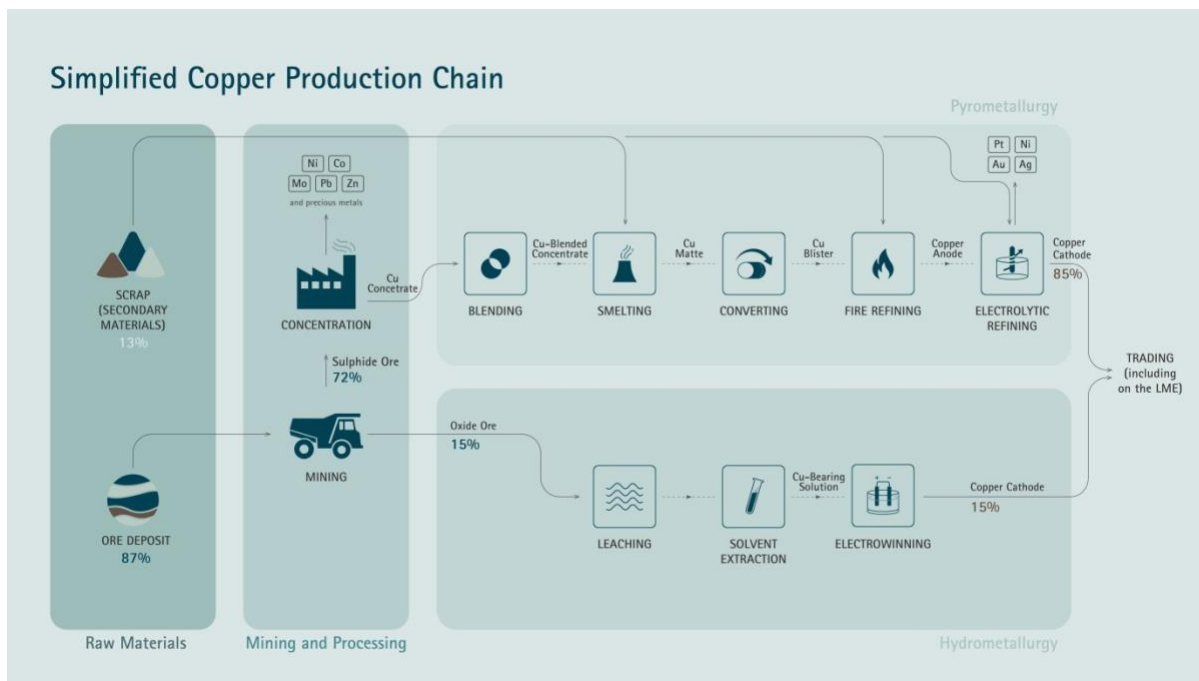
Simplified Copper Production Chain

Pyrometallurgy

Pt Ni
Au Ag

Ni Co
Mo Pb Zn
and precious metals

SCRAP (SECONDARY MATERIALS)
13%

CONCENTRATION

Cu Concetrate

BLENDING

Cu-Blended Concentrate

SMELTING

Cu Matte

CONVERTING

Cu Blister

FIRE REFINING

Copper Anode

ELECTROLYTIC REFINING

Copper Cathode
85%

TRADING (including on the LME)

Sulphide Ore
72%

MINING

Oxide Ore
15%

LEACHING

SOLVENT EXTRACTION

Cu-Bearing Solution

ELECTROWINNING

Copper Cathode
15%

ORE DEPOSIT
87%

Raw Materials

Mining and Processing

Hydrometallurgy